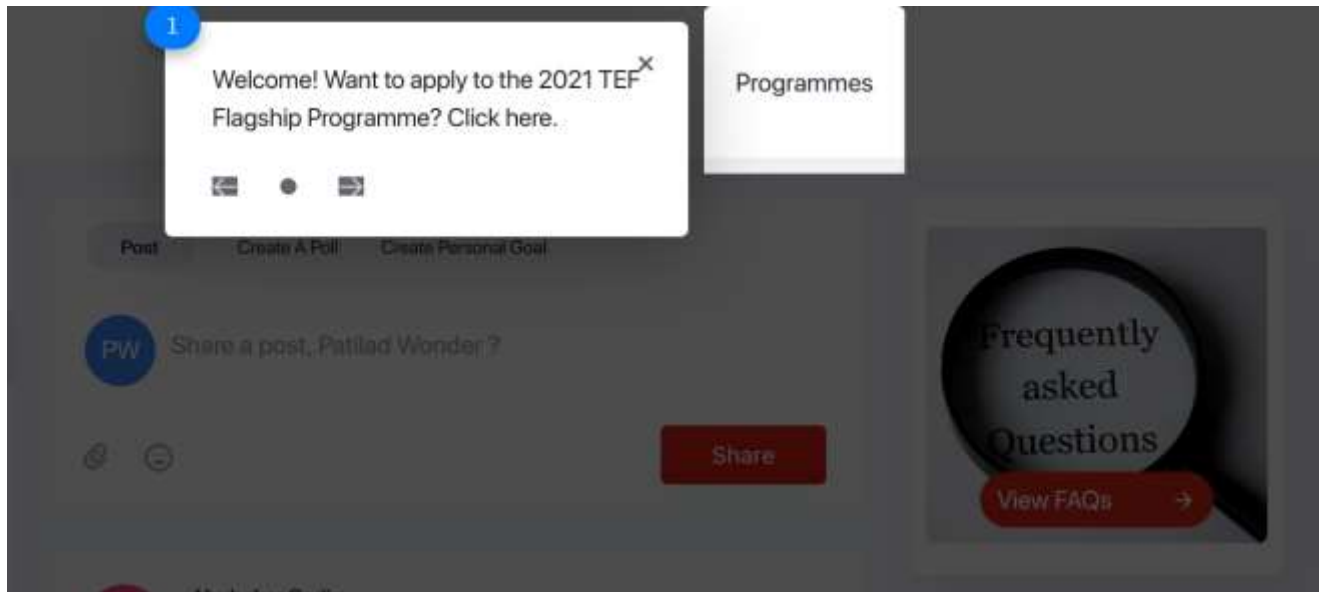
1

Welcome! Want to apply to the 2021 TEF Flagship Programme? Click here.

×

Programmes

Post Create A Poll Create Personal Goal

PW Share a post, Patilad Wonder ?

Share

Frequently asked Questions

View FAQs →

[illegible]